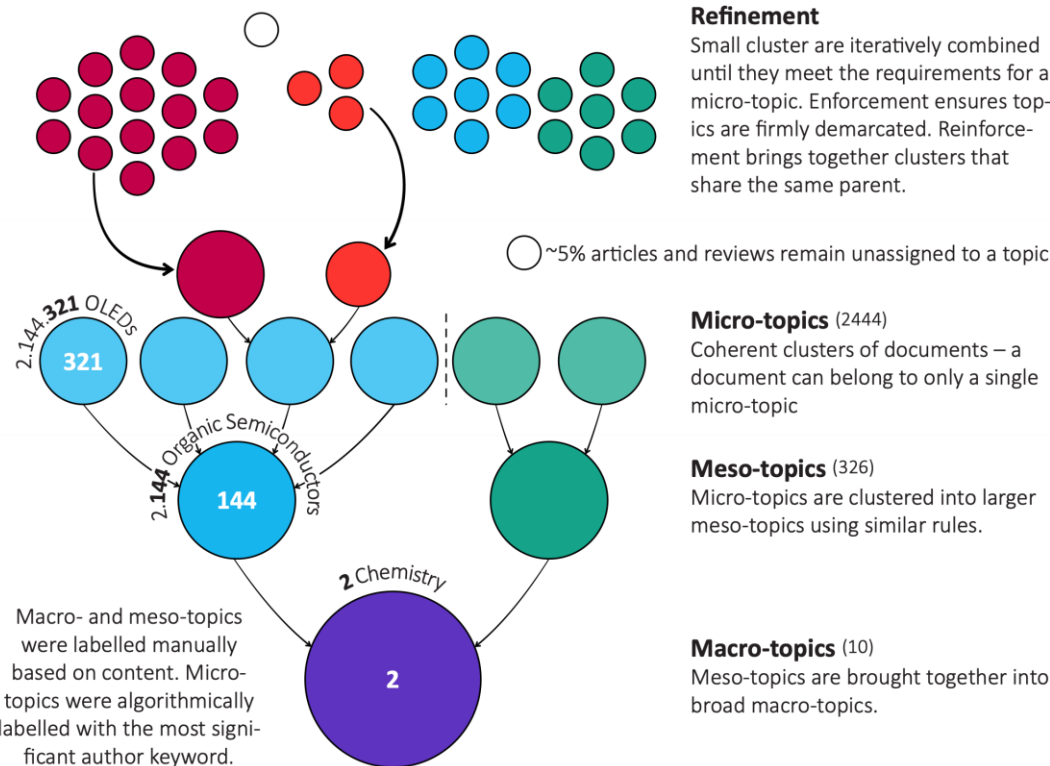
**Refinement**
Small cluster are iteratively combined until they meet the requirements for a micro-topic. Enforcement ensures topics are firmly demarcated. Reinforcement brings together clusters that share the same parent.

~5% articles and reviews remain unassigned to a topic

2.144.**321** OLEDs

321

2.**144** Organic Semiconductors

144

**2** Chemistry

2

**Micro-topics** (2444)
Coherent clusters of documents – a document can belong to only a single micro-topic

**Meso-topics** (326)
Micro-topics are clustered into larger meso-topics using similar rules.

**Macro-topics** (10)
Meso-topics are brought together into broad macro-topics.

Macro- and meso-topics were labelled manually based on content. Micro-topics were algorithmically labelled with the most significant author keyword.